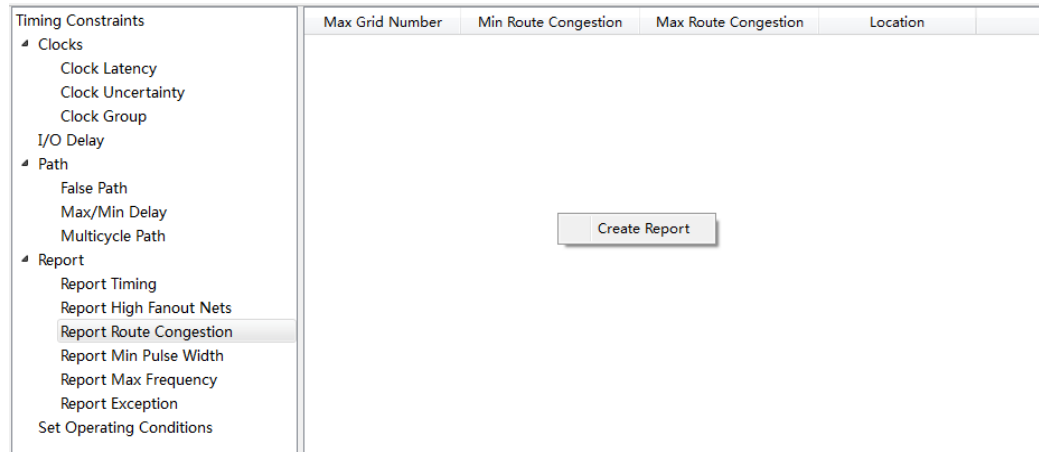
Timing Constraints
Clocks
Clock Latency
Clock Uncertainty
Clock Group
I/O Delay
Path
False Path
Max/Min Delay
Multicycle Path
Report
Report Timing
Report High Fanout Nets
Report Route Congestion
Report Min Pulse Width
Report Max Frequency
Report Exception
Set Operating Conditions

| Max Grid Number | Min Route Congestion | Max Route Congestion | Location |
|---|---|---|---|

Create Report